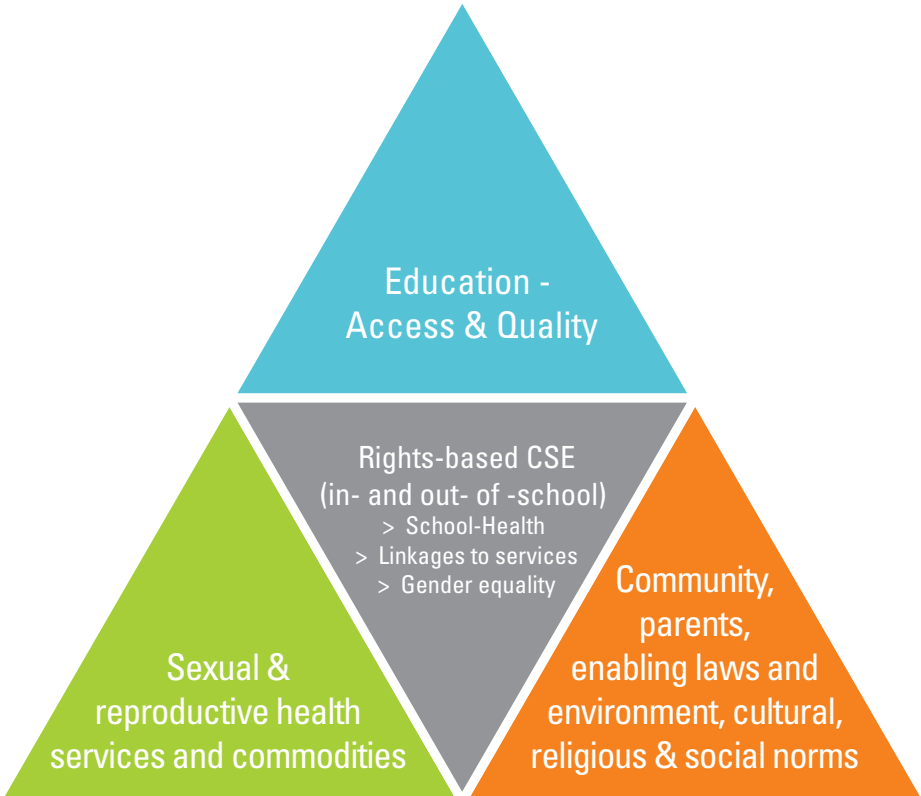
Education - Access & Quality

Rights-based CSE (in- and out- of -school)
> School-Health
> Linkages to services
> Gender equality

Sexual & reproductive health services and commodities

Community, parents, enabling laws and environment, cultural, religious & social norms